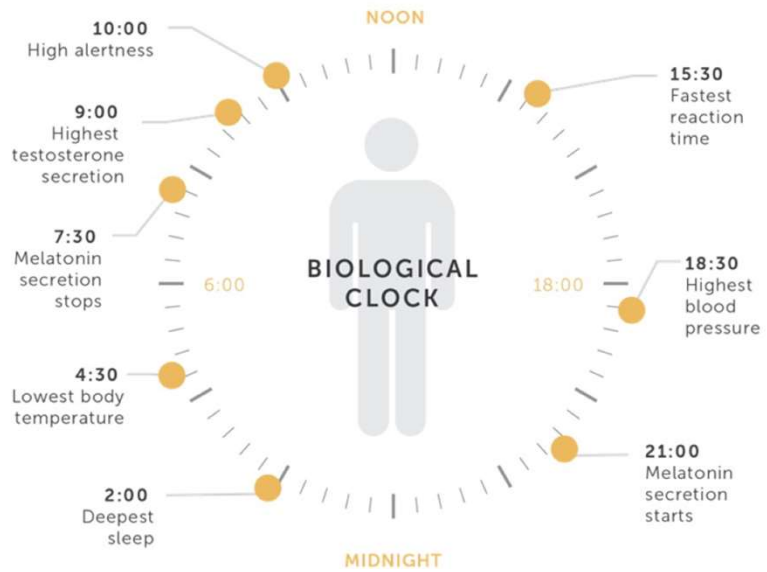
NOON

10:00
High alertness

9:00
Highest testosterone secretion

7:30
Melatonin secretion stops

4:30
Lowest body temperature

2:00
Deepest sleep

15:30
Fastest reaction time

18:30
Highest blood pressure

21:00
Melatonin secretion starts

6:00

BIOLOGICAL CLOCK

18:00

MIDNIGHT